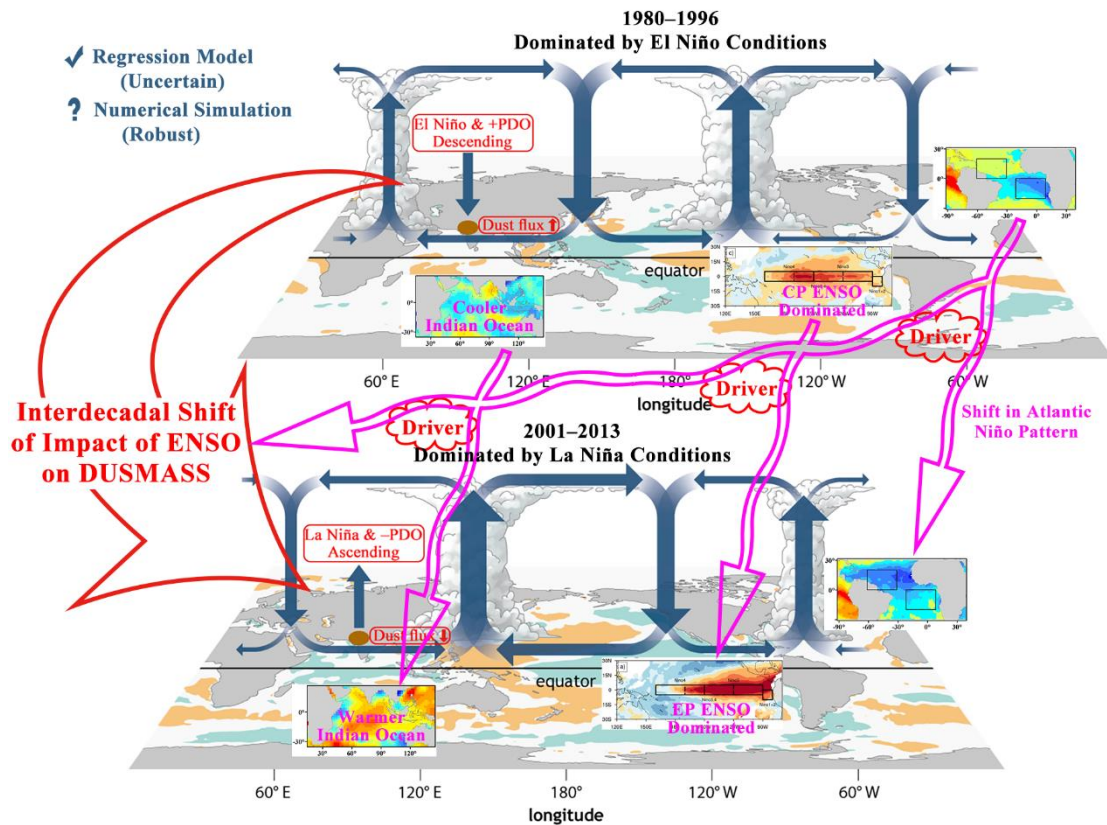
1980–1996
Dominated by El Niño Conditions

✔ Regression Model (Uncertain)
? Numerical Simulation (Robust)

El Niño & +PDO Descending

Dust flux ↑

equator

Cooler Indian Ocean

CP ENSO Dominated

Driver

Driver

Driver

60° E 120° E 180° 120° W 60° W
longitude

Interdecadal Shift of Impact of ENSO on DUSMASS

Shift in Atlantic Niño Pattern

2001–2013
Dominated by La Niña Conditions

La Niña & –PDO Ascending

Dust flux ↓

equator

Warmer Indian Ocean

EP ENSO Dominated

60° E 120° E 180° 120° W 60° W
longitude